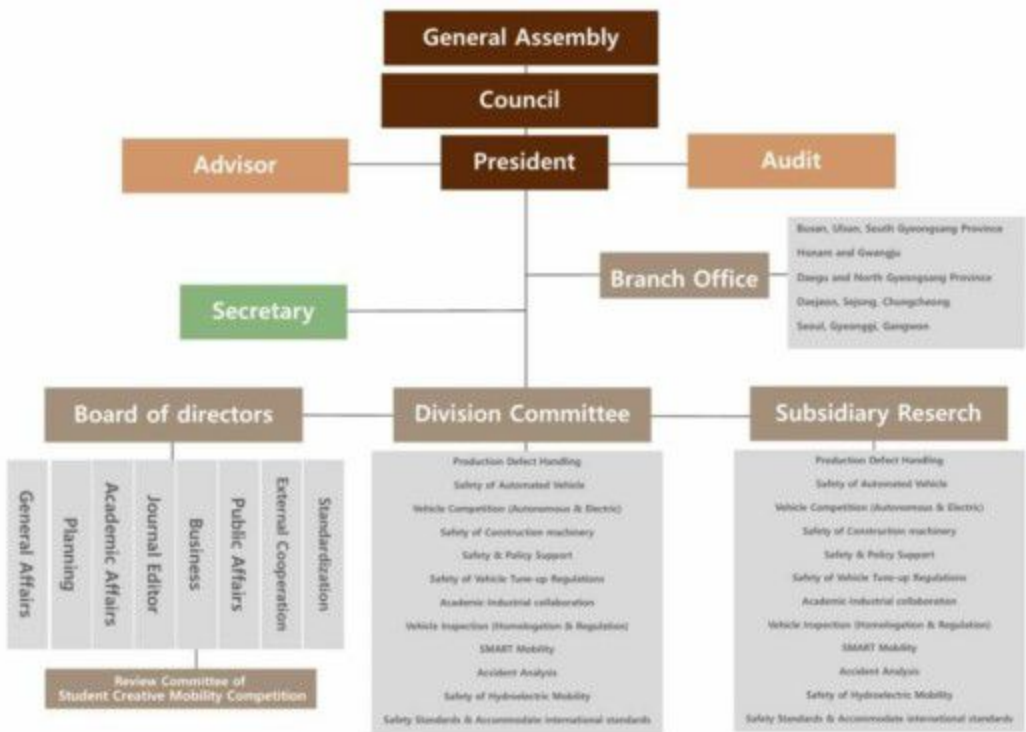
General Assembly

Council

Advisor

President

Audit

Branch Office

Busan, Ulsan, South Gyeongsang Province
Honam and Gwangju
Daegu and North Gyeongsang Province
Daejeon, Sejong, Chungcheong
Seoul, Gyeonggi, Gangwon

Secretary

Board of directors

Division Committee

Subsidiary Reserch

General Affairs
Planning
Academic Affairs
Journal Editor
Business
Public Affairs
External Cooperation
Standardization

Review Committee of Student Creative Mobility Competition

Production Defect Handling
Safety of Automated Vehicle
Vehicle Competition (Autonomous & Electric)
Safety of Construction machinery
Safety & Policy Support
Safety of Vehicle Tune-up Regulations
Academic industrial collaboration
Vehicle Inspection (Homologation & Regulation)
SMART Mobility
Accident Analysis
Safety of Hydroelectric Mobility
Safety Standards & Accommodate international standards

Production Defect Handling
Safety of Automated Vehicle
Vehicle Competition (Autonomous & Electric)
Safety of Construction machinery
Safety & Policy Support
Safety of Vehicle Tune-up Regulations
Academic industrial collaboration
Vehicle Inspection (Homologation & Regulation)
SMART Mobility
Accident Analysis
Safety of Hydroelectric Mobility
Safety Standards & Accommodate international standards